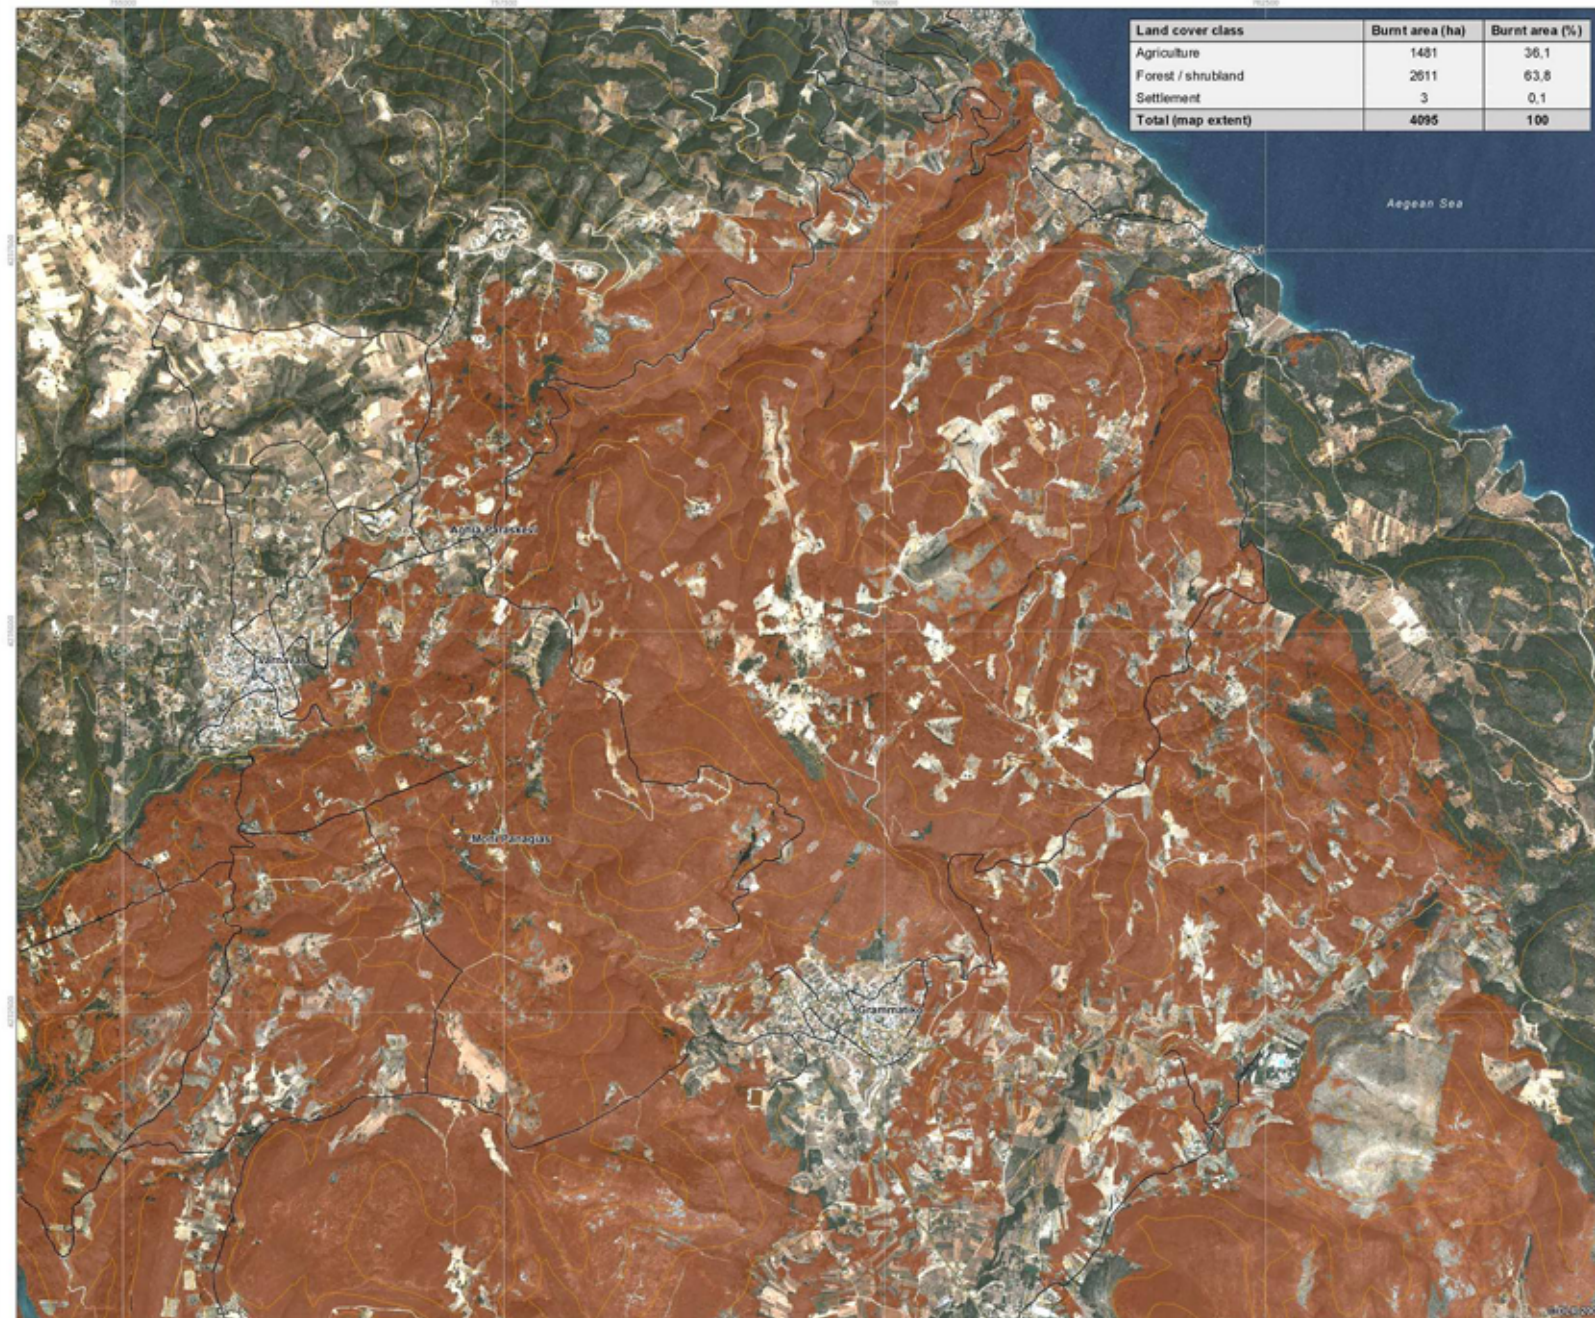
| Land cover class | Burnt area (ha) | Burnt area (%) |
|---|---|---|
| Agriculture | 1481 | 36,1 |
| Forest / shrubland | 2611 | 63,8 |
| Settlement | 3 | 0,1 |
| Total (map extent) | 4095 | 100 |

Aegean Sea

Agia Paraskevi

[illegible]

Moni Panagias

Grammatiko